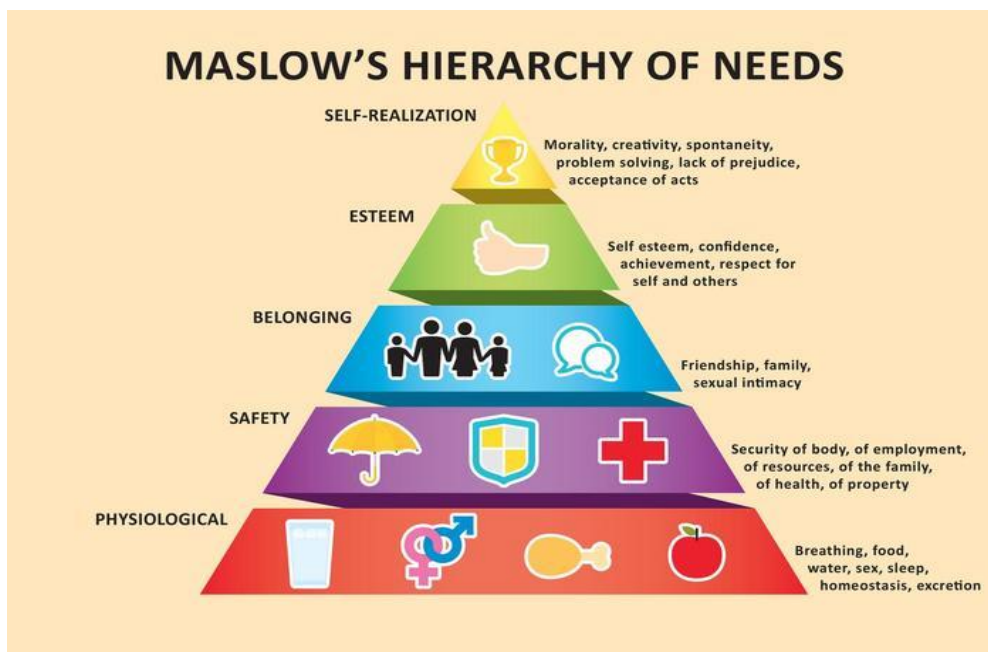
MASLOW'S HIERARCHY OF NEEDS

SELF-REALIZATION

Morality, creativity, spontaneity, problem solving, lack of prejudice, acceptance of acts

ESTEEM

Self esteem, confidence, achievement, respect for self and others

BELONGING

Friendship, family, sexual intimacy

SAFETY

Security of body, of employment, of resources, of the family, of health, of property

PHYSIOLOGICAL

Breathing, food, water, sex, sleep, homeostasis, excretion